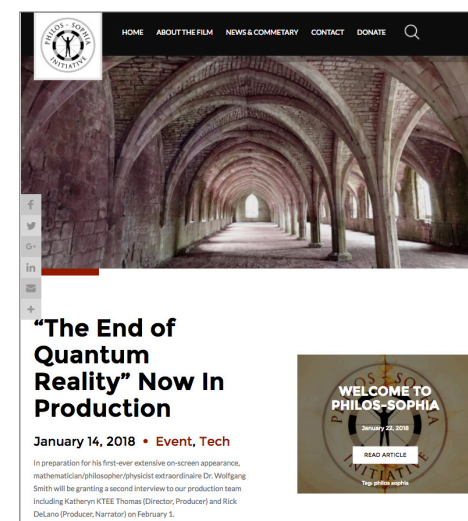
PHILOS-SOPHIA INITIATIVE

HOME ABOUT THE FILM NEWS & COMMETARY CONTACT DONATE

f
G+
in
+

“The End of Quantum Reality” Now In Production

January 14, 2018 • Event, Tech

In preparation for his first-ever extensive on-screen appearance, mathematician/philosopher/physicist extraordinaire Dr. Wolfgang Smith will be granting a second interview to our production team including Katheryn KTEE Thomas (Director, Producer) and Rick DeLano (Producer, Narrator) on February 1.

WELCOME TO PHILOS-SOPHIA

January 22, 2018

READ ARTICLE

Tags: philos sophia